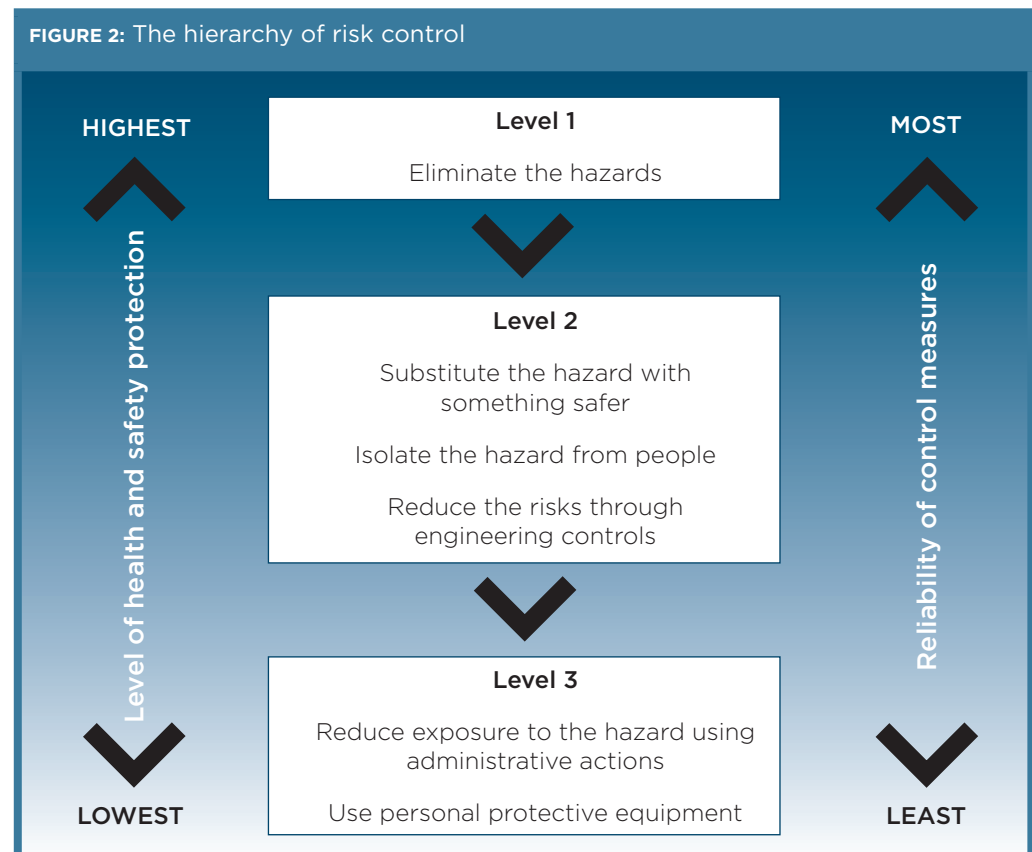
FIGURE 2: The hierarchy of risk control

HIGHEST

Level of health and safety protection

LOWEST

Level 1

Eliminate the hazards

Level 2

Substitute the hazard with something safer

Isolate the hazard from people

Reduce the risks through engineering controls

Level 3

Reduce exposure to the hazard using administrative actions

Use personal protective equipment

MOST

Reliability of control measures

LEAST